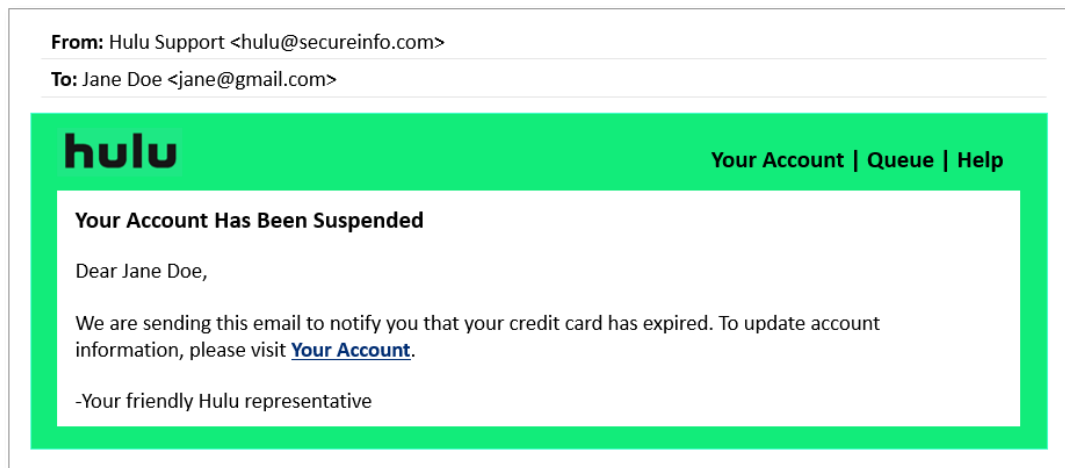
**From:** Hulu Support <hulu@secureinfo.com>

**To:** Jane Doe <jane@gmail.com>

hulu

Your Account | Queue | Help

**Your Account Has Been Suspended**

Dear Jane Doe,

We are sending this email to notify you that your credit card has expired. To update account information, please visit **Your Account**.

-Your friendly Hulu representative